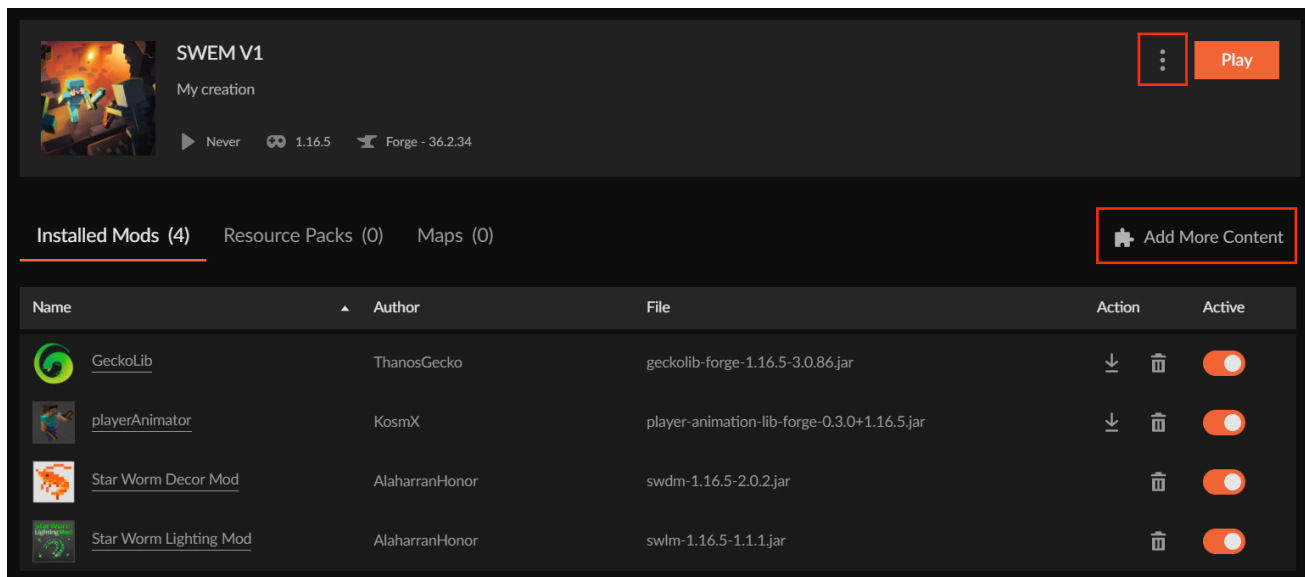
SWEM V1

My creation

Never 1.16.5 Forge - 36.2.34

Play

Installed Mods (4) Resource Packs (0) Maps (0)

Add More Content

| Name | Author | File | Action | Active |
|---|---|---|---|---|
| GeckoLib | ThanosGecko | geckolib-forge-1.16.5-3.0.86.jar | | |
| playerAnimator | KosmX | player-animation-lib-forge-0.3.0+1.16.5.jar | | |
| Star Worm Decor Mod | AlaharranHonor | swdm-1.16.5-2.0.2.jar | | |
| Star Worm Lighting Mod | AlaharranHonor | swlm-1.16.5-1.1.1.jar | | |